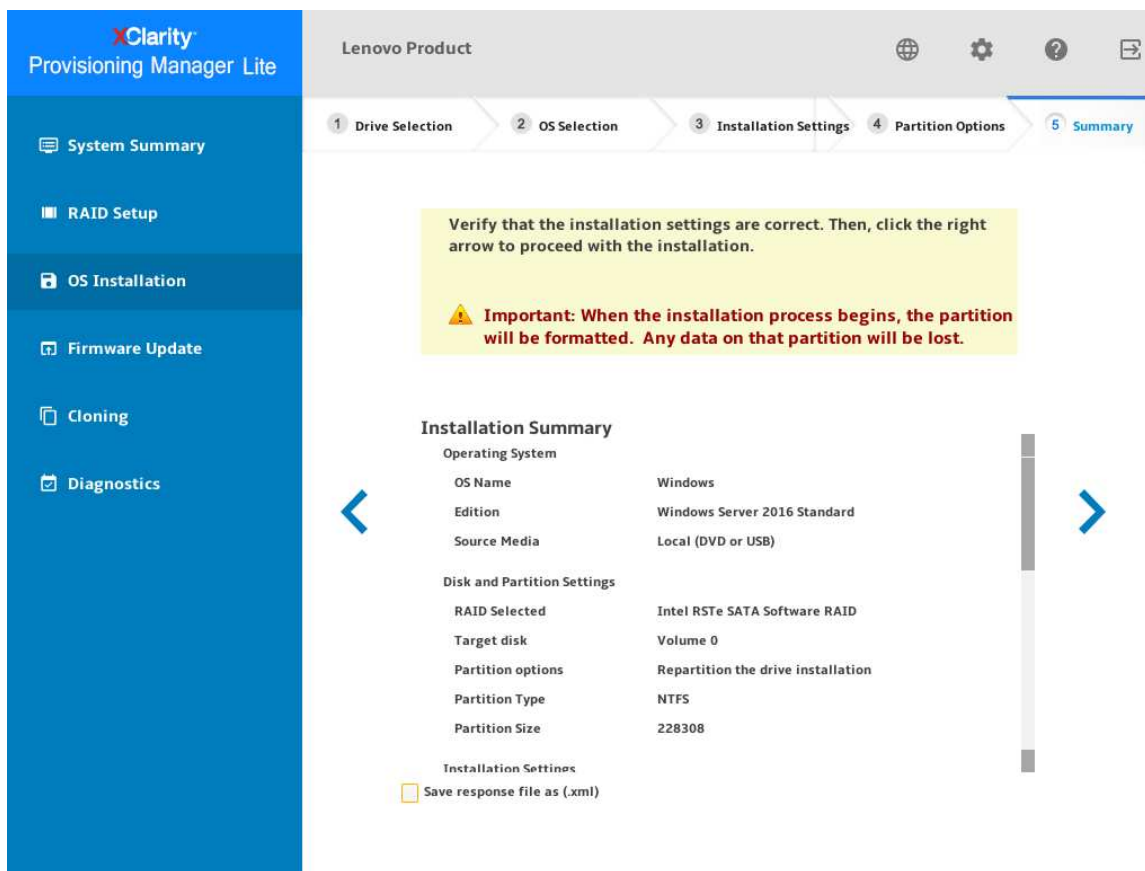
XClarity
Provisioning Manager Lite

Lenovo Product

System Summary
RAID Setup
OS Installation
Firmware Update
Cloning
Diagnostics

1 Drive Selection
2 OS Selection
3 Installation Settings
4 Partition Options
5 Summary

Verify that the installation settings are correct. Then, click the right arrow to proceed with the installation.

Important: When the installation process begins, the partition will be formatted. Any data on that partition will be lost.

Installation Summary

Operating System

| | |
|---|---|
| OS Name | Windows |
| Edition | Windows Server 2016 Standard |
| Source Media | Local (DVD or USB) |

Disk and Partition Settings

| | |
|---|---|
| RAID Selected | Intel RSTe SATA Software RAID |
| Target disk | Volume 0 |
| Partition options | Repartition the drive installation |
| Partition Type | NTFS |
| Partition Size | 228308 |

Installation Settings

Save response file as (.xml)